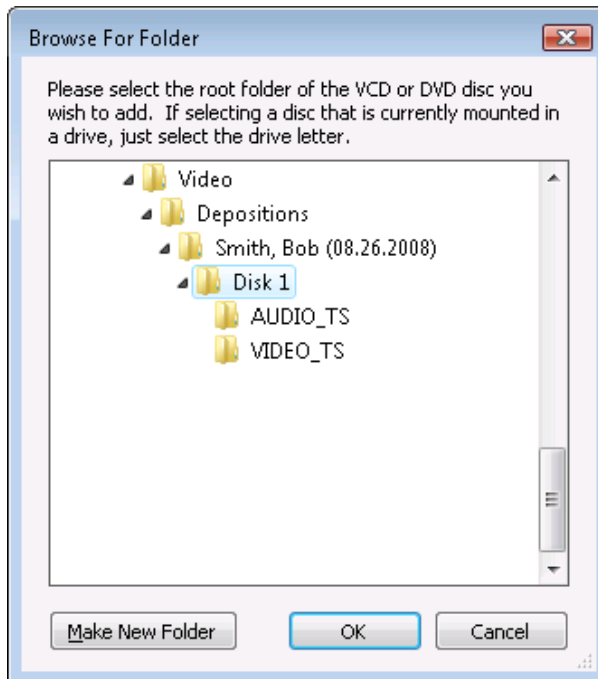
Browse For Folder

Please select the root folder of the VCD or DVD disc you wish to add. If selecting a disc that is currently mounted in a drive, just select the drive letter.

Video
Depositions
Smith, Bob (08.26.2008)
Disk 1
AUDIO_TS
VIDEO_TS

Make New Folder
OK
Cancel